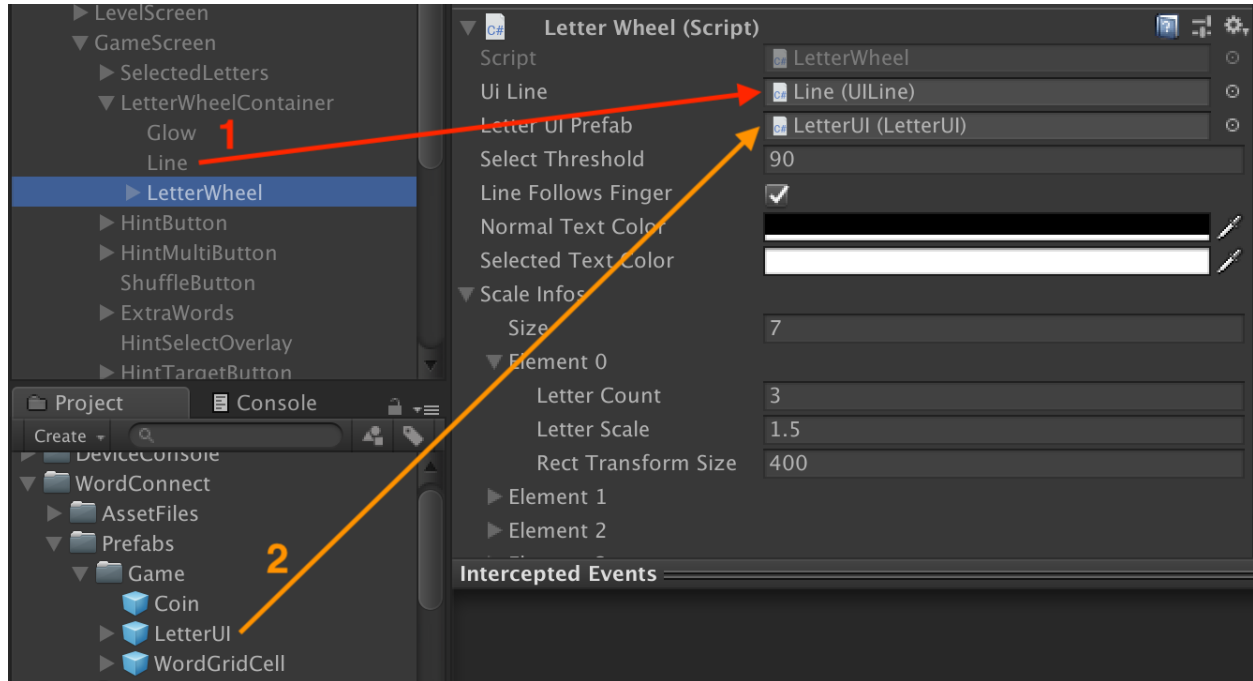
LevelScreen
GameScreen
SelectedLetters
LetterWheelContainer
Glow
Line
LetterWheel
HintButton
HintMultiButton
ShuffleButton
ExtraWords
HintSelectOverlay
HintTargetButton

1

Project
Console
Create
DeviceConsole
WordConnect
AssetFiles
Prefabs
Game
Coin
LetterUI
WordGridCell

2

C#
Letter Wheel (Script)
Script LetterWheel
Ui Line Line (UILine)
Letter UI Prefab LetterUI (LetterUI)
Select Threshold 90
Line Follows Finger
Normal Text Color
Selected Text Color
Scale Infos
Size 7
Element 0
Letter Count 3
Letter Scale 1.5
Rect Transform Size 400
Element 1
Element 2
Intercepted Events